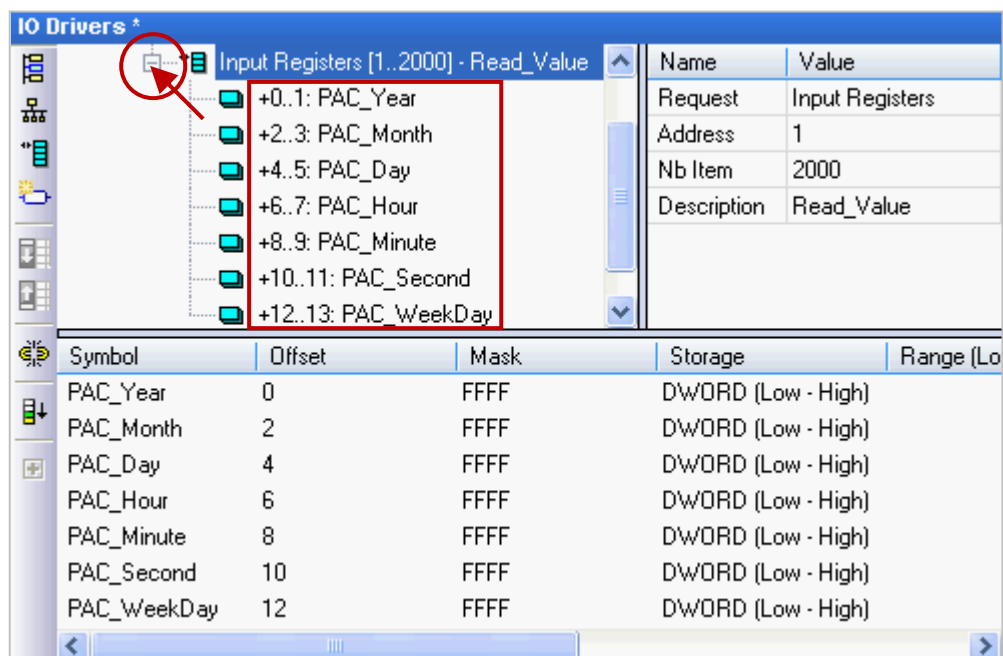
IO Drivers *

Input Registers [1..2000] - Read_Value
+0..1: PAC_Year
+2..3: PAC_Month
+4..5: PAC_Day
+6..7: PAC_Hour
+8..9: PAC_Minute
+10..11: PAC_Second
+12..13: PAC_WeekDay

| Name | Value |
|---|---|
| Request | Input Registers |
| Address | 1 |
| Nb Item | 2000 |
| Description | Read_Value |

| Symbol | Offset | Mask | Storage | Range (Lo |
|---|---|---|---|---|
| PAC_Year | 0 | FFFF | DWORD (Low - High) | |
| PAC_Month | 2 | FFFF | DWORD (Low - High) | |
| PAC_Day | 4 | FFFF | DWORD (Low - High) | |
| PAC_Hour | 6 | FFFF | DWORD (Low - High) | |
| PAC_Minute | 8 | FFFF | DWORD (Low - High) | |
| PAC_Second | 10 | FFFF | DWORD (Low - High) | |
| PAC_WeekDay | 12 | FFFF | DWORD (Low - High) | |